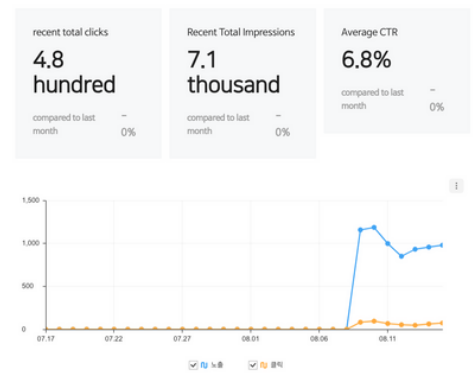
recent total clicks
4.8 hundred
compared to last month
-
0%

Recent Total Impressions
7.1 thousand
compared to last month
-
0%

Average CTR
6.8%
compared to last month
-
0%

⋮

1,500
1,000
500
0
07.17
07.22
07.27
08.01
08.06
08.11

노출
클릭